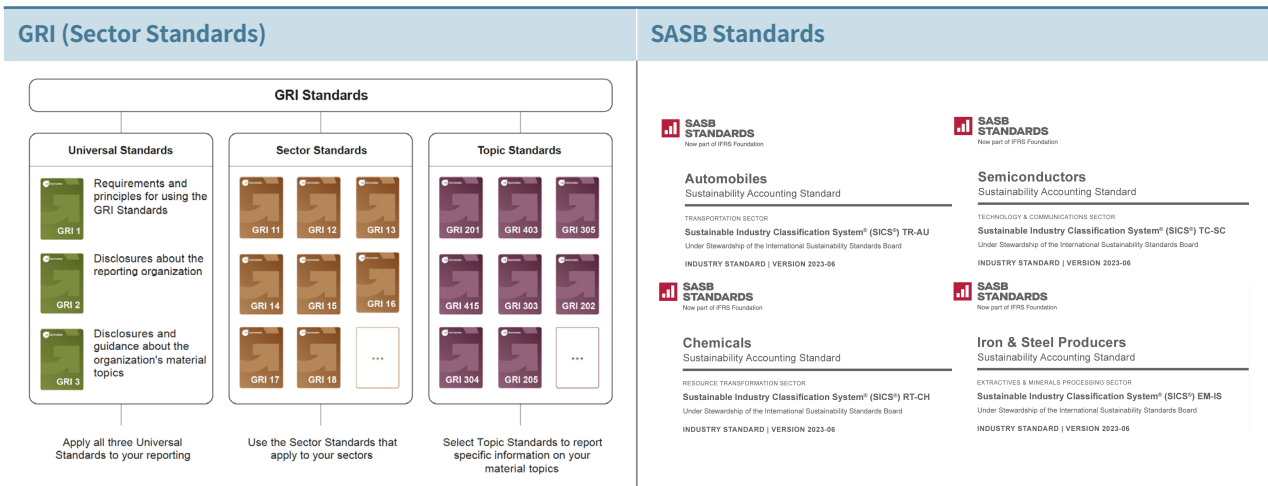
GRI (Sector Standards)

GRI Standards

Universal Standards

GRI 1
Requirements and principles for using the GRI Standards

GRI 2
Disclosures about the reporting organization

GRI 3
Disclosures and guidance about the organization's material topics

Sector Standards

GRI 11 GRI 12 GRI 13
GRI 14 GRI 15 GRI 16
GRI 17 GRI 18 ...

Topic Standards

GRI 201 GRI 403 GRI 305
GRI 415 GRI 303 GRI 202
GRI 304 GRI 205 ...

Apply all three Universal Standards to your reporting

Use the Sector Standards that apply to your sectors

Select Topic Standards to report specific information on your material topics

SASB Standards

SASB STANDARDS
Now part of IFRS Foundation

Automobiles
Sustainability Accounting Standard

TRANSPORTATION SECTOR
Sustainable Industry Classification System® (SICS®) TR-AU
Under Stewardship of the International Sustainability Standards Board

INDUSTRY STANDARD | VERSION 2023-06

SASB STANDARDS
Now part of IFRS Foundation

Semiconductors
Sustainability Accounting Standard

TECHNOLOGY & COMMUNICATIONS SECTOR
Sustainable Industry Classification System® (SICS®) TC-SC
Under Stewardship of the International Sustainability Standards Board

INDUSTRY STANDARD | VERSION 2023-06

SASB STANDARDS
Now part of IFRS Foundation

Chemicals
Sustainability Accounting Standard

RESOURCE TRANSFORMATION SECTOR
Sustainable Industry Classification System® (SICS®) RT-CH
Under Stewardship of the International Sustainability Standards Board

INDUSTRY STANDARD | VERSION 2023-06

SASB STANDARDS
Now part of IFRS Foundation

Iron & Steel Producers
Sustainability Accounting Standard

EXTRACTIVES & MINERALS PROCESSING SECTOR
Sustainable Industry Classification System® (SICS®) EM-IS
Under Stewardship of the International Sustainability Standards Board

INDUSTRY STANDARD | VERSION 2023-06